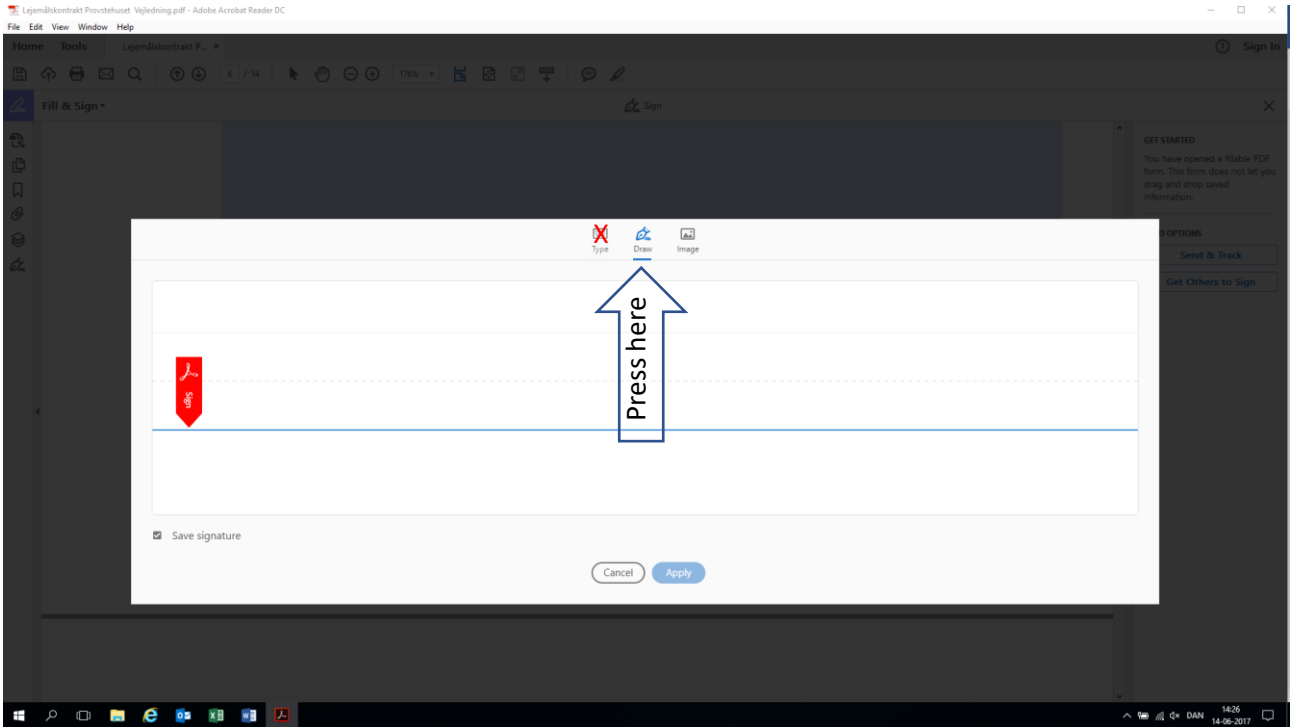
Lejemålskontrakt Provstehuset Vejledning.pdf - Adobe Acrobat Reader DC
File Edit View Window Help
Home Tools Lejemålskontrakt P... ×
? Sign In
4 / 14 176%
Fill & Sign
Sign
GET STARTED
You have opened a fillable PDF form. This form does not let you drag and drop saved information.
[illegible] OPTIONS
Send & Track
Get Others to Sign
Type Draw Image
Press here
Sign
Save signature
Cancel Apply
DAN 14:26 14-06-2017